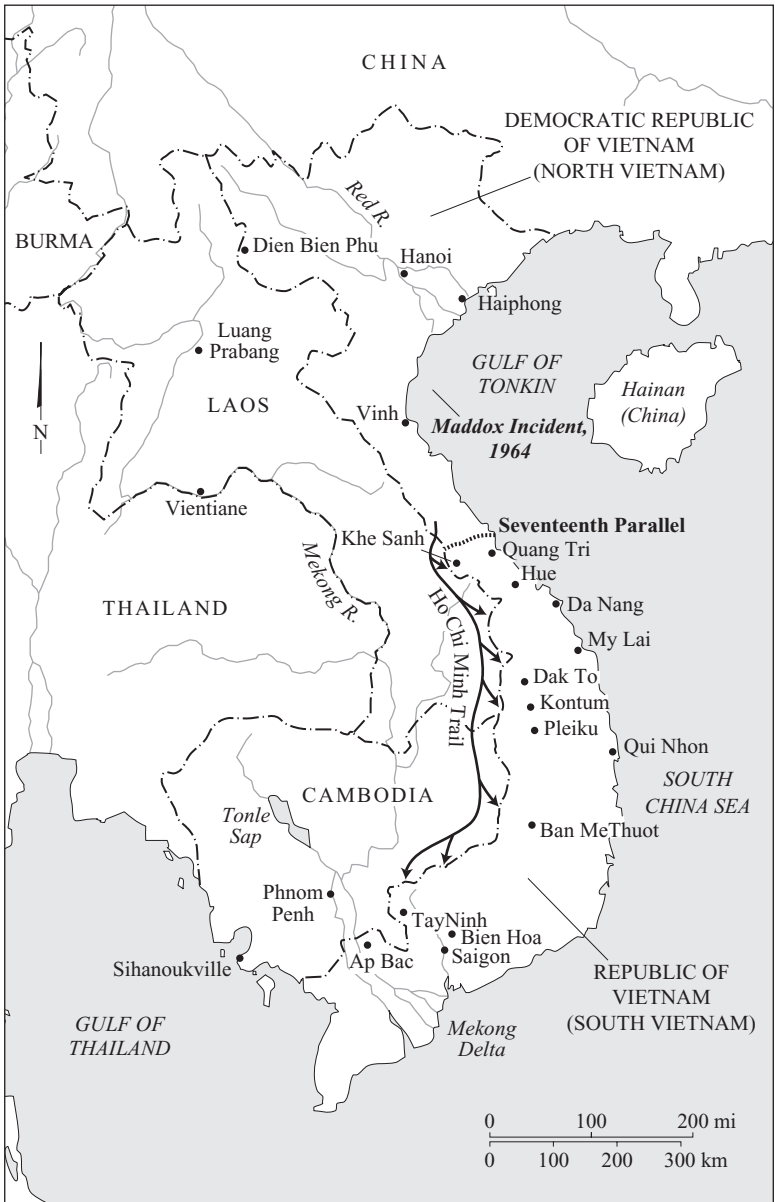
CHINA

DEMOCRATIC REPUBLIC OF VIETNAM (NORTH VIETNAM)

Red R.

BURMA

Dien Bien Phu

Hanoi

Haiphong

Luang Prabang

GULF OF TONKIN

Hainan (China)

LAOS

N

Vinh

Maddox Incident, 1964

Vientiane

Khe Sanh

Seventeenth Parallel

Quang Tri

Hue

Da Nang

THAILAND

Mekong R.

Ho Chi Minh Trail

My Lai

Dak To

Kontum

Pleiku

Qui Nhon

SOUTH CHINA SEA

CAMBODIA

Tonle Sap

Ban MeThuot

Phnom Penh

TayNinh

Bien Hoa

Saigon

Ap Bac

Sihanoukville

REPUBLIC OF VIETNAM (SOUTH VIETNAM)

GULF OF THAILAND

Mekong Delta

0 100 200 mi

0 100 200 300 km